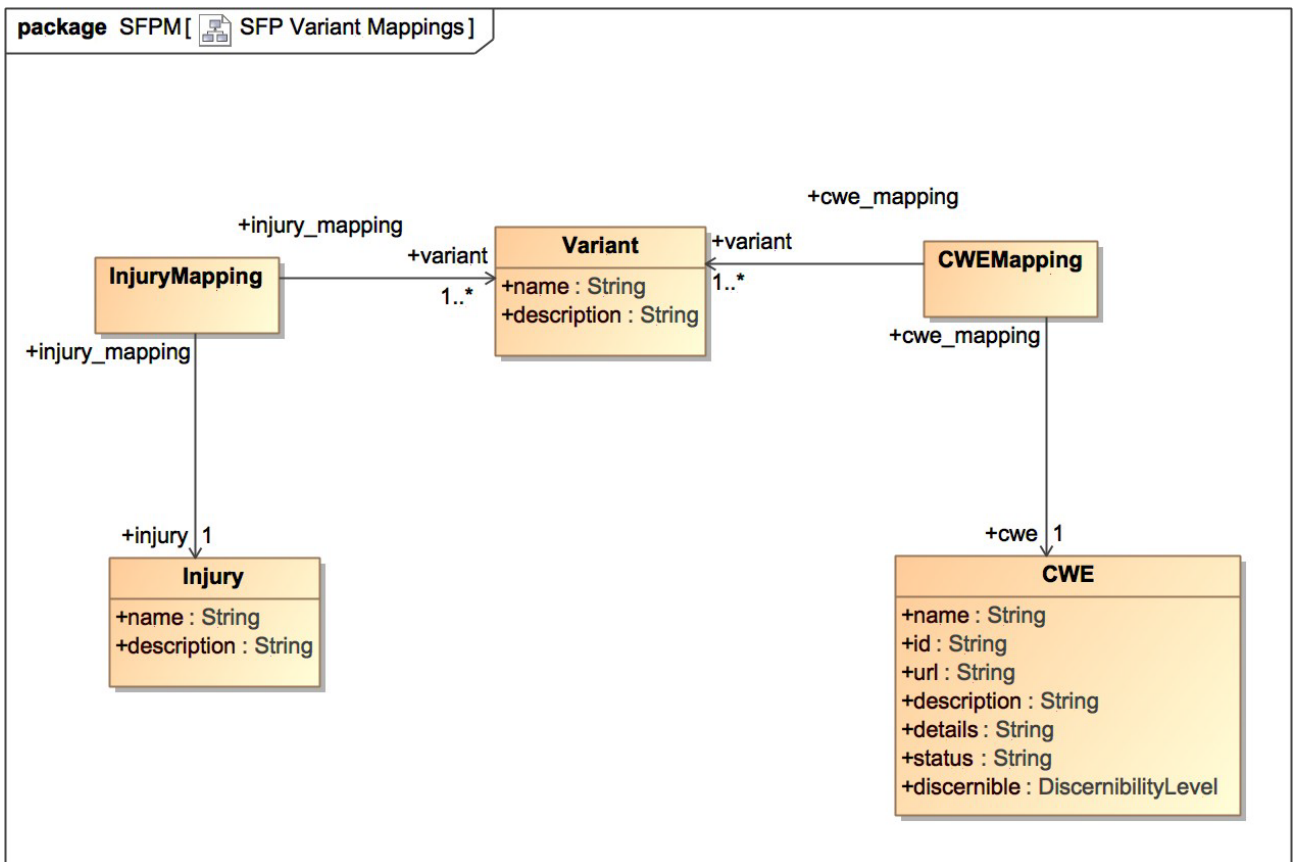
package SFPM [ SFP Variant Mappings ]

+injury_mapping

+variant

Variant

+name : String
+description : String

1..*

+cwe_mapping

+variant

1..*

CWEMapping

InjuryMapping

+injury_mapping

+cwe_mapping

+injury 1

Injury

+name : String
+description : String

+cwe 1

CWE

+name : String
+id : String
+url : String
+description : String
+details : String
+status : String
+discernible : DiscernibilityLevel